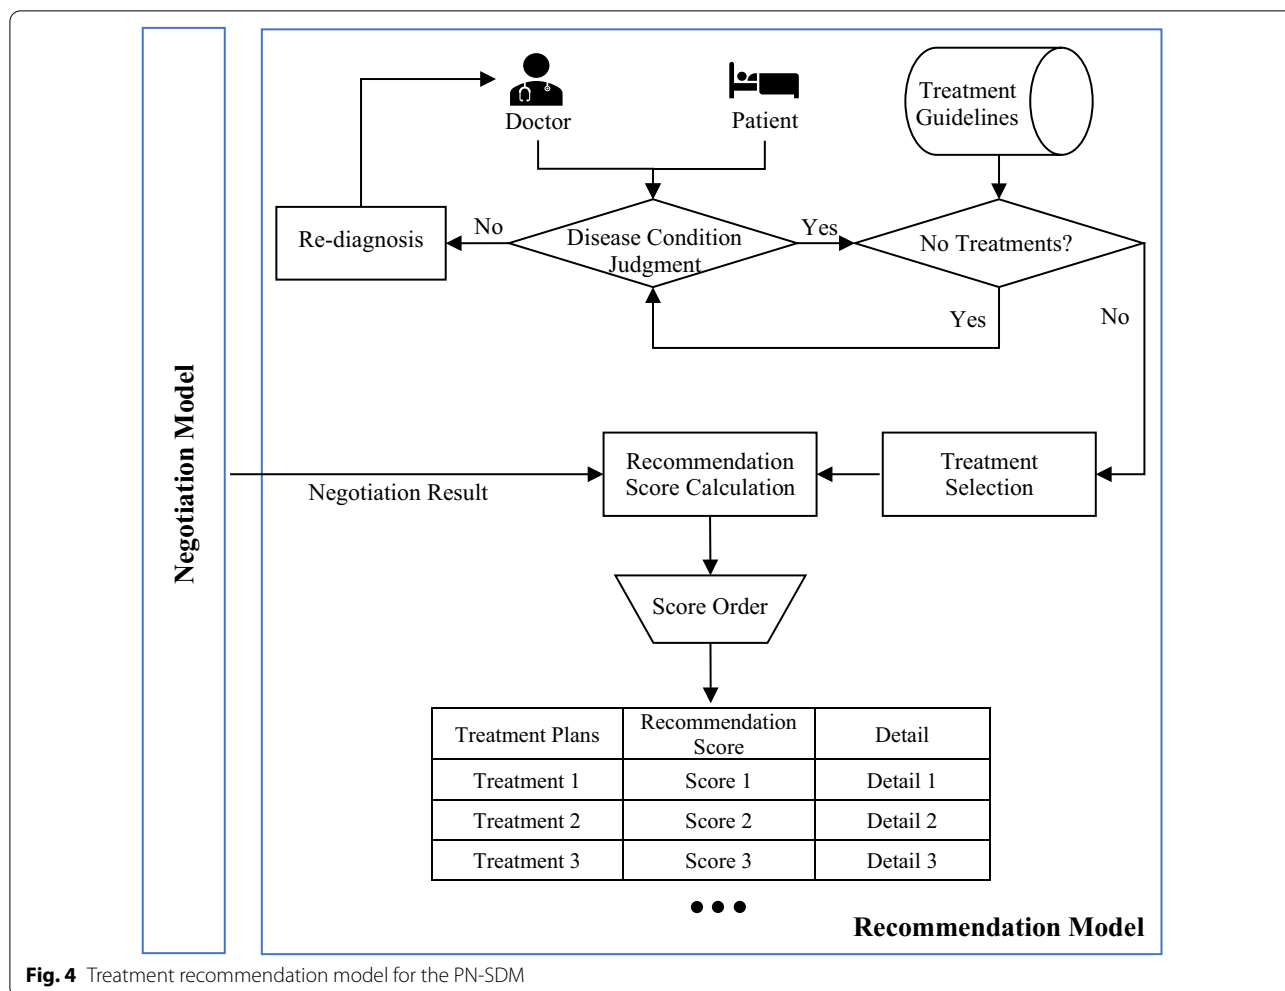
Negotiation Model

Doctor

Patient

Treatment Guidelines

Re-diagnosis

No

Disease Condition Judgment

Yes

No Treatments?

Yes

No

Negotiation Result

Recommendation Score Calculation

Treatment Selection

Score Order

| Treatment Plans | Recommendation Score | Detail |
|---|---|---|
| Treatment 1 | Score 1 | Detail 1 |
| Treatment 2 | Score 2 | Detail 2 |
| Treatment 3 | Score 3 | Detail 3 |

• • •

Recommendation Model

Fig. 4 Treatment recommendation model for the PN-SDM